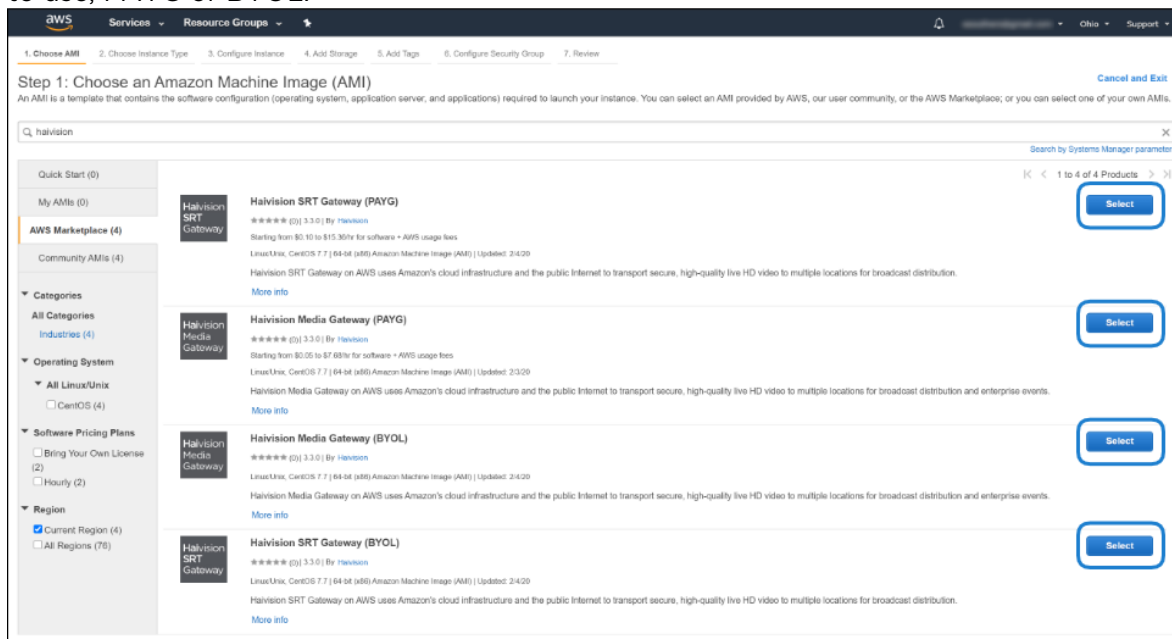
to use, PAYG or BYOL:

aws Services Resource Groups

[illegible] Ohio Support

1. Choose AMI 2. Choose Instance Type 3. Configure Instance 4. Add Storage 5. Add Tags 6. Configure Security Group 7. Review

Step 1: Choose an Amazon Machine Image (AMI)

Cancel and Exit

An AMI is a template that contains the software configuration (operating system, application server, and applications) required to launch your instance. You can select an AMI provided by AWS, our user community, or the AWS Marketplace; or you can select one of your own AMIs.

haivision

Search by Systems Manager parameter

Quick Start (0)

My AMIs (0)

AWS Marketplace (4)

Community AMIs (4)

Categories

All Categories

Industries (4)

Operating System

All Linux/Unix

CentOS (4)

Software Pricing Plans

Bring Your Own License (2)

Hourly (2)

Region

Current Region (4)

All Regions (78)

1 to 4 of 4 Products

Haivision SRT Gateway

Haivision SRT Gateway (PAYG)

(0) | 3.3.0 | By Haivision

Starting from $0.10 to $15.36/hr for software + AWS usage fees

Linux/Unix, CentOS 7.7 | 64-bit (x86) Amazon Machine Image (AMI) | Updated: 2/4/20

Haivision SRT Gateway on AWS uses Amazon's cloud infrastructure and the public Internet to transport secure, high-quality live HD video to multiple locations for broadcast distribution.

More info

Select

Haivision Media Gateway

Haivision Media Gateway (PAYG)

(0) | 3.3.0 | By Haivision

Starting from $0.05 to $7.68/hr for software + AWS usage fees

Linux/Unix, CentOS 7.7 | 64-bit (x86) Amazon Machine Image (AMI) | Updated: 2/3/20

Haivision Media Gateway on AWS uses Amazon's cloud infrastructure and the public Internet to transport secure, high-quality live HD video to multiple locations for broadcast distribution and enterprise events.

More info

Select

Haivision Media Gateway

Haivision Media Gateway (BYOL)

(0) | 3.3.0 | By Haivision

Linux/Unix, CentOS 7.7 | 64-bit (x86) Amazon Machine Image (AMI) | Updated: 2/4/20

Haivision Media Gateway on AWS uses Amazon's cloud infrastructure and the public Internet to transport secure, high-quality live HD video to multiple locations for broadcast distribution and enterprise events.

More info

Select

Haivision SRT Gateway

Haivision SRT Gateway (BYOL)

(0) | 3.3.0 | By Haivision

Linux/Unix, CentOS 7.7 | 64-bit (x86) Amazon Machine Image (AMI) | Updated: 2/4/20

Haivision SRT Gateway on AWS uses Amazon's cloud infrastructure and the public Internet to transport secure, high-quality live HD video to multiple locations for broadcast distribution.

More info

Select